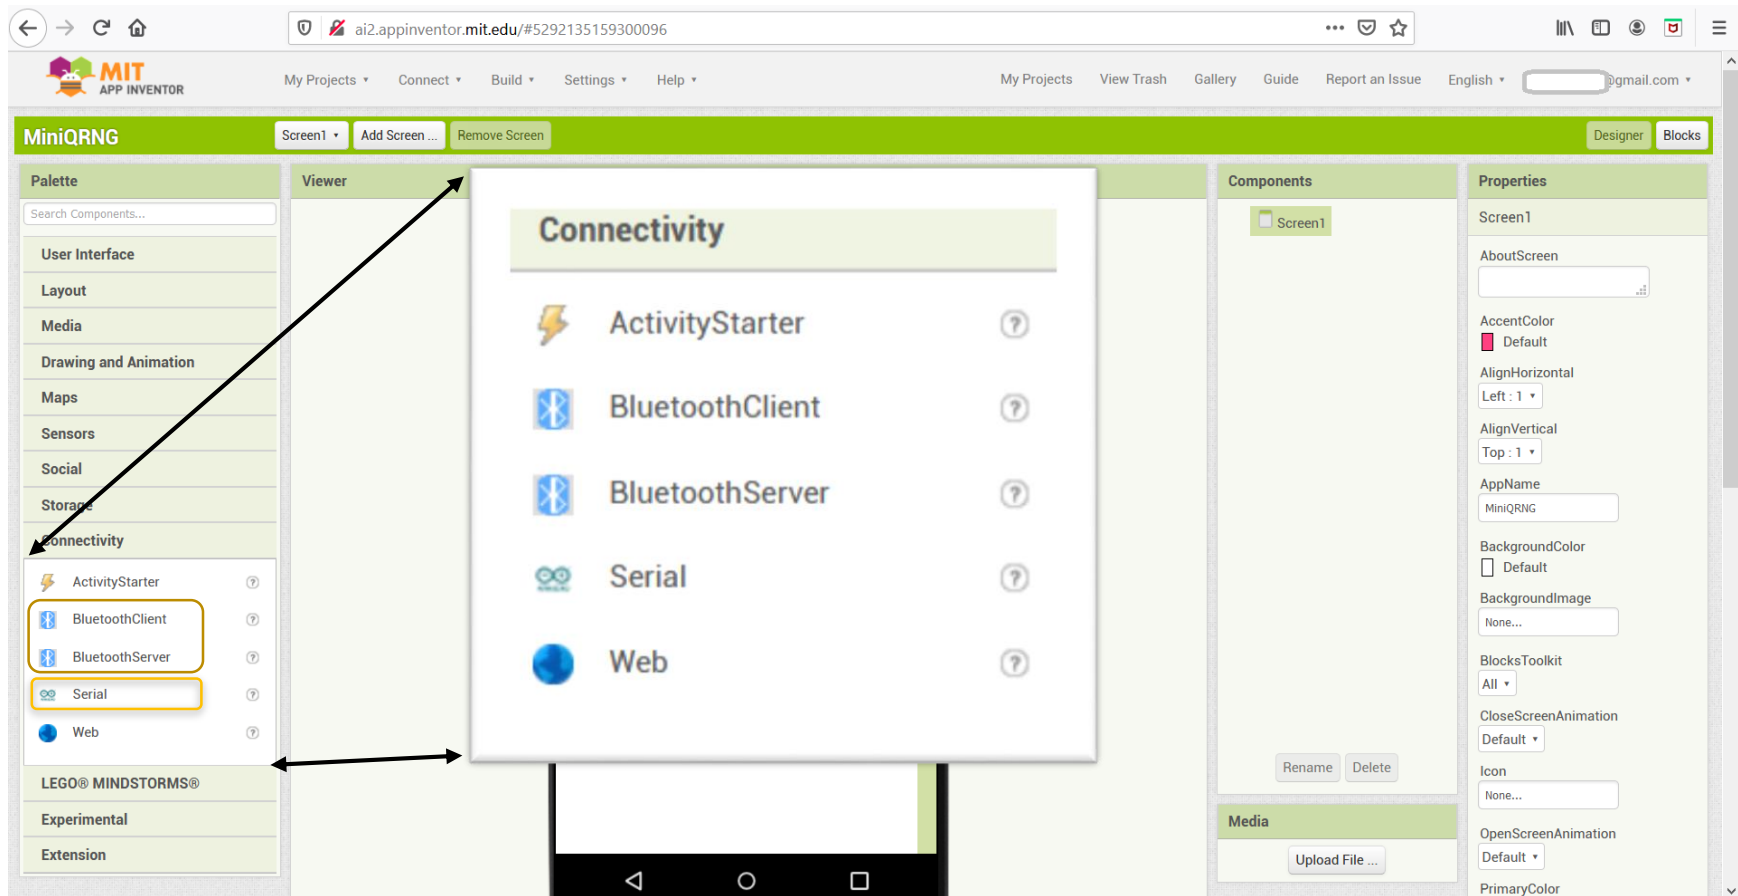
ai2.appinventor.mit.edu/#5292135159300096

MIT APP INVENTOR

My Projects ▾ Connect ▾ Build ▾ Settings ▾ Help ▾

My Projects View Trash Gallery Guide Report an Issue English ▾ @gmail.com ▾

MiniQRNG Screen1 ▾ Add Screen ... Remove Screen Designer Blocks

Palette

Search Components...

User Interface
Layout
Media
Drawing and Animation
Maps
Sensors
Social
Storage
Connectivity
ActivityStarter
BluetoothClient
BluetoothServer
Serial
Web
LEGO® MINDSTORMS®
Experimental
Extension

Viewer

Connectivity
ActivityStarter
BluetoothClient
BluetoothServer
Serial
Web

Components
Screen1
Rename Delete

Media
Upload File ...

Properties
Screen1
AboutScreen
AccentColor
Default
AlignHorizontal
Left : 1 ▾
AlignVertical
Top : 1 ▾
AppName
MiniQRNG
BackgroundColor
Default
BackgroundImage
None...
BlocksToolkit
All ▾
CloseScreenAnimation
Default ▾
Icon
None...
OpenScreenAnimation
Default ▾
PrimaryColor